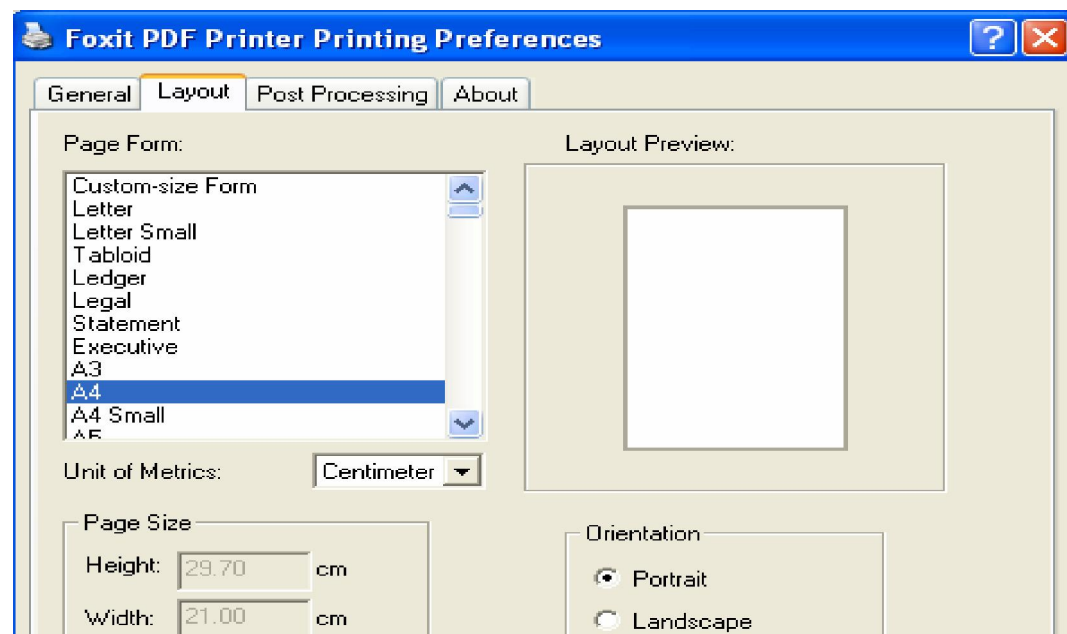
Foxit PDF Printer Printing Preferences

General | Layout | Post Processing | About

Page Form:

Custom-size Form
Letter
Letter Small
Tabloid
Ledger
Legal
Statement
Executive
A3
A4
A4 Small
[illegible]

Unit of Metrics: Centimeter

Layout Preview:

Page Size
Height: 29.70 cm
Width: 21.00 cm

Orientation
Portrait
Landscape